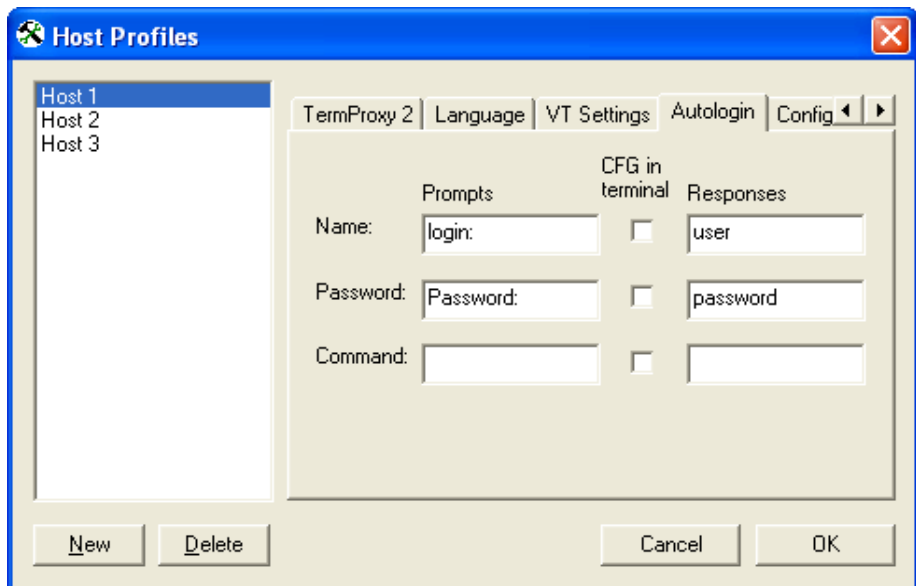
Host Profiles

Host 1
Host 2
Host 3

TermProxy 2 | Language | VT Settings | Autologin | Config

| | Prompts | CFG in terminal | Responses |
|---|---|---|---|
| Name: | login: | | user |
| Password: | Password: | | password |
| Command: | | | |

New Delete Cancel OK